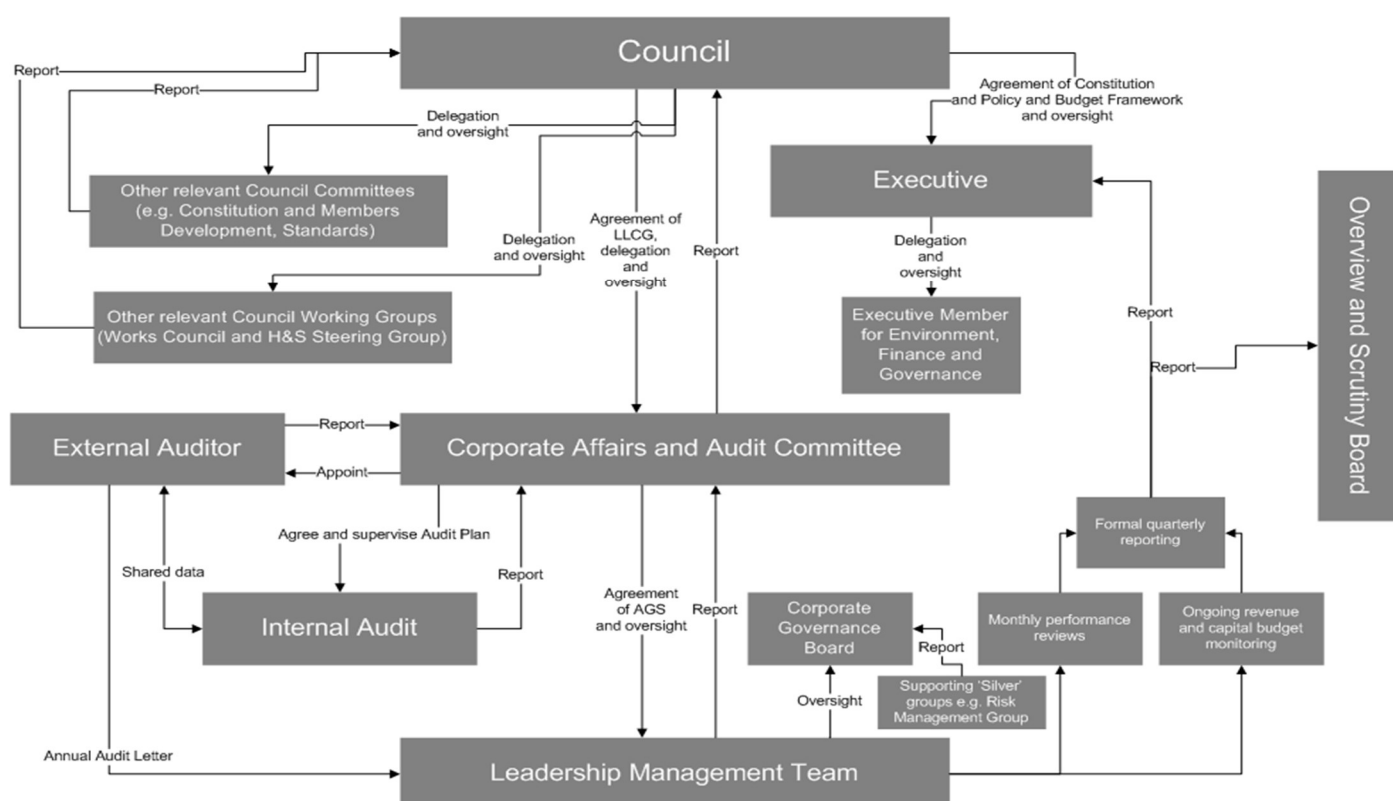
Council

Report

Report

Delegation and oversight

Agreement of Constitution and Policy and Budget Framework and oversight

Executive

Other relevant Council Committees (e.g. Constitution and Members Development, Standards)

Delegation and oversight

Agreement of LLCG, delegation and oversight

Report

Delegation and oversight

Overview and Scrutiny Board

Other relevant Council Working Groups (Works Council and H&S Steering Group)

Executive Member for Environment, Finance and Governance

Report

Report

External Auditor

Report

Appoint

Corporate Affairs and Audit Committee

Formal quarterly reporting

Agree and supervise Audit Plan

Shared data

Report

Agreement of AGS and oversight

Report

Corporate Governance Board

Monthly performance reviews

Ongoing revenue and capital budget monitoring

Internal Audit

Report

Supporting 'Silver' groups e.g. Risk Management Group

Oversight

Annual Audit Letter

Leadership Management Team